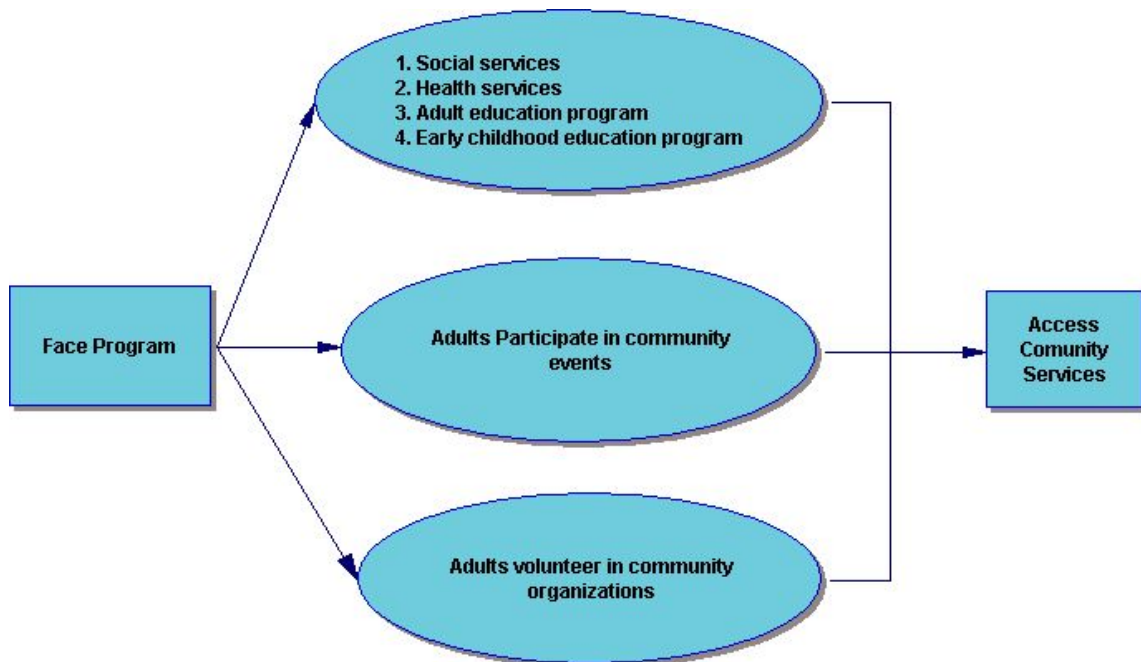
1. Social services
2. Health services
3. Adult education program
4. Early childhood education program

Face Program

Adults Participate in community events

Access Comunity Services

Adults volunteer in community organizations